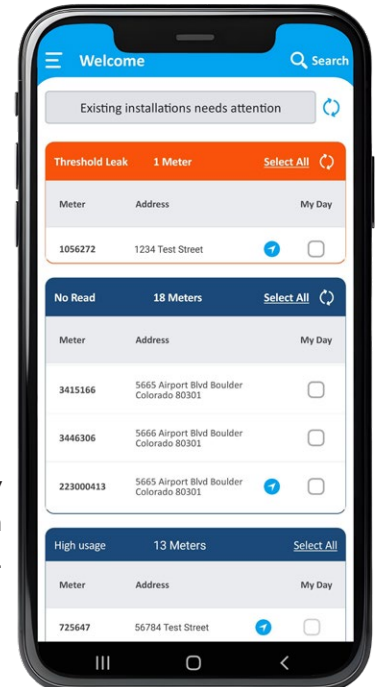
Welcome
Search

Existing installations needs attention

Threshold Leak 1 Meter Select All

| Meter | Address | My Day |
|---|---|---|
| 1056272 | 1234 Test Street | |

No Read 18 Meters Select All

| Meter | Address | My Day |
|---|---|---|
| 3415166 | 5665 Airport Blvd Boulder Colorado 80301 | |
| 3446306 | 5666 Airport Blvd Boulder Colorado 80301 | |
| 223000413 | 5665 Airport Blvd Boulder Colorado 80301 | |

High usage 13 Meters Select All

| Meter | Address | My Day |
|---|---|---|
| 725647 | 56784 Test Street | |